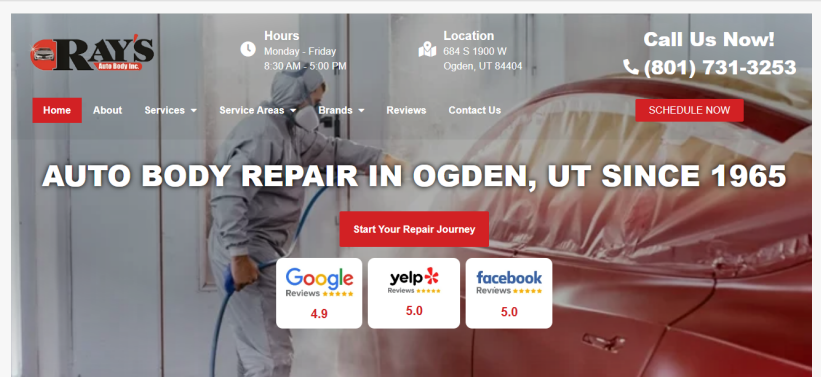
RAY'S
Auto Body Inc.

Hours
Monday - Friday
8:30 AM - 5:00 PM

Location
684 S 1900 W
Ogden, UT 84404

Call Us Now!
(801) 731-3253

Home About Services Service Areas Brands Reviews Contact Us

SCHEDULE NOW

AUTO BODY REPAIR IN OGDEN, UT SINCE 1965

Start Your Repair Journey

Google
Reviews ★★★★★
4.9

yelp
Reviews ★★★★★
5.0

facebook
Reviews ★★★★★
5.0